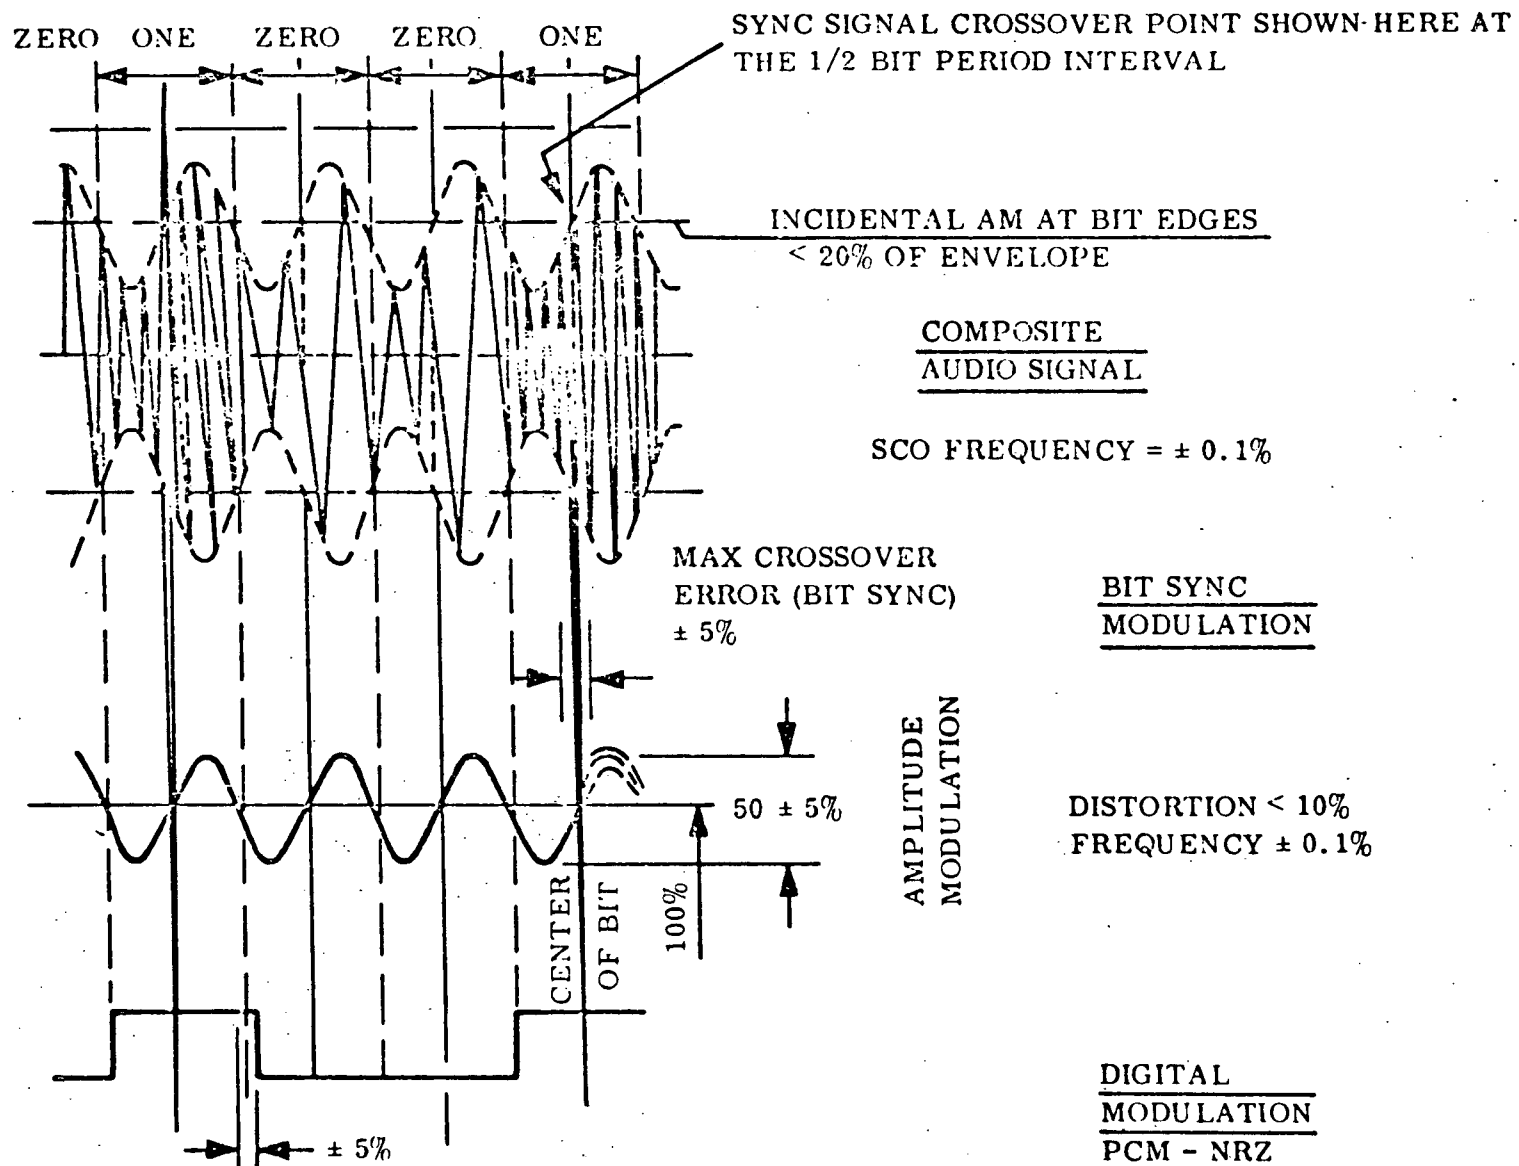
ZERO ONE ZERO ZERO ONE

SYNC SIGNAL CROSSOVER POINT SHOWN HERE AT THE 1/2 BIT PERIOD INTERVAL

INCIDENTAL AM AT BIT EDGES
< 20% OF ENVELOPE

COMPOSITE
AUDIO SIGNAL

SCO FREQUENCY = ± 0.1%

MAX CROSSOVER
ERROR (BIT SYNC)
± 5%

BIT SYNC
MODULATION

50 ± 5%

AMPLITUDE
MODULATION

DISTORTION < 10%
FREQUENCY ± 0.1%

CENTER
OF BIT

100%

DIGITAL
MODULATION
PCM - NRZ

± 5%